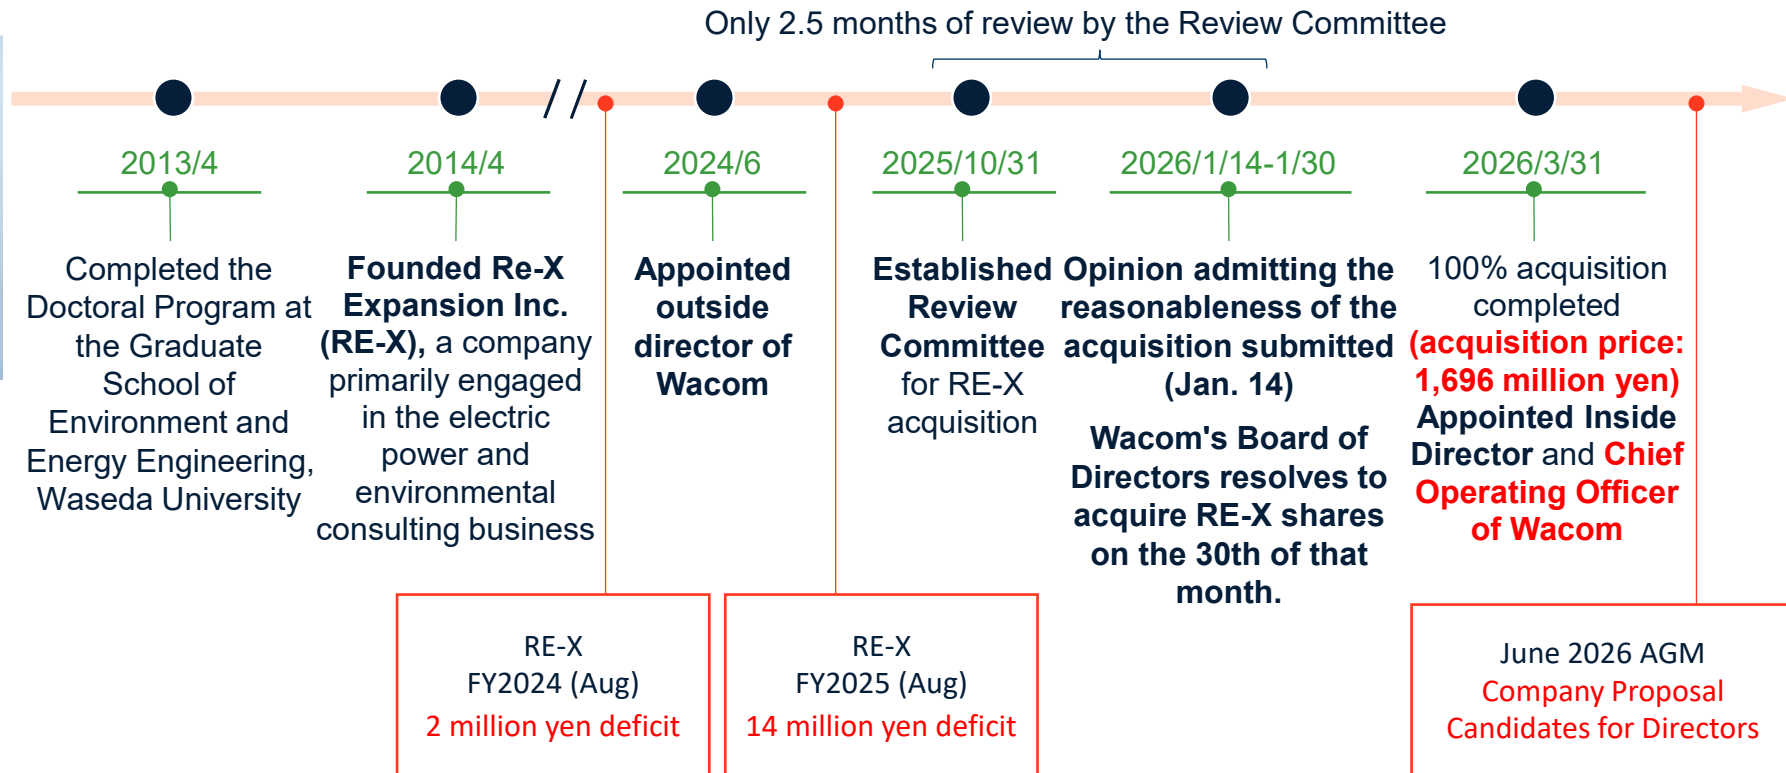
Only 2.5 months of review by the Review Committee

2013/4

Completed the Doctoral Program at the Graduate School of Environment and Energy Engineering, Waseda University

2014/4

Founded Re-X Expansion Inc. (RE-X), a company primarily engaged in the electric power and environmental consulting business

2024/6

Appointed outside director of Wacom

2025/10/31

Established Review Committee for RE-X acquisition

2026/1/14-1/30

Opinion admitting the reasonableness of the acquisition submitted (Jan. 14)

Wacom's Board of Directors resolves to acquire RE-X shares on the 30th of that month.

2026/3/31

100% acquisition completed (acquisition price: 1,696 million yen) Appointed Inside Director and Chief Operating Officer of Wacom

RE-X
FY2024 (Aug)
2 million yen deficit

RE-X
FY2025 (Aug)
14 million yen deficit

June 2026 AGM
Company Proposal
Candidates for Directors